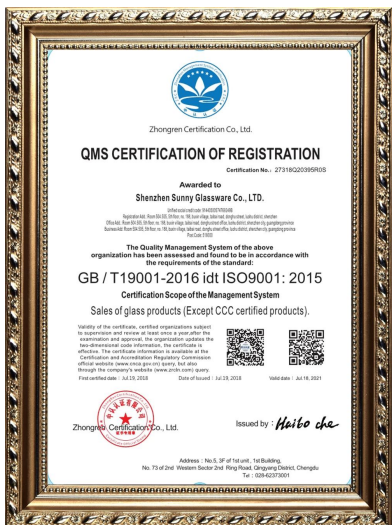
Zhongren Certification Co., Ltd.

QMS CERTIFICATION OF REGISTRATION

Certification No.: 27318Q20395R0S

Awarded to

Shenzhen Sunny Glassware Co., LTD.

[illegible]

The Quality Management System of the above organization has been assessed and found to be in accordance with the requirements of the standard:

GB / T19001-2016 idt ISO9001: 2015

Certification Scope of the Management System

Sales of glass products (Except CCC certified products).

Validity of the certificate, certified organizations subject to supervision and review at least once a year,after the examination and approval, the organization updates the two-dimensional code information, the certificate is effective. The certificate information is available at the Certification and Accreditation Regulatory Commission official website (www.cnca.gov.cn) query, but also through the company's website (www.zrcb.com) query.

First certified date: Jul.19,2018

Date of Issued: Jul.19,2018

Valid date: Jul.18,2021

Zhongren Certification Co., Ltd.

Issued by: Haibo che

Address: No.5, 3F of 1st unit, 1st Building, No. 73 of 2nd Western Sector 2nd Ring Road, Qingyang District, Chengdu
Tel: 028-62373001